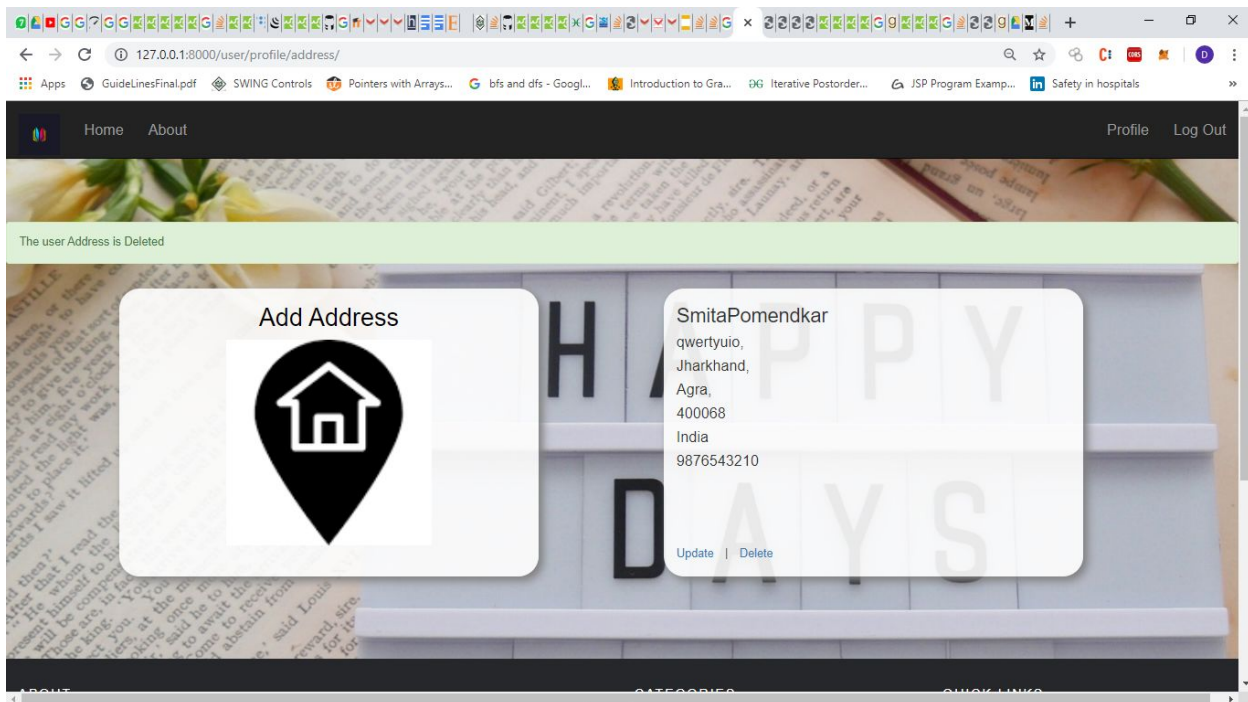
127.0.0.1:8000/user/profile/address/

Apps GuideLinesFinal.pdf SWING Controls Pointers with Arrays... bfs and dfs - Googl... Introduction to Gra... Iterative Postorder... JSP Program Examp... Safety in hospitals

Home About

Profile Log Out

The user Address is Deleted

Add Address

SmitaPomendkar
qwertyuio,
Jharkhand,
Agra,
400068
India
9876543210

Update | Delete

H A P P Y
D A Y S

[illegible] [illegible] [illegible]